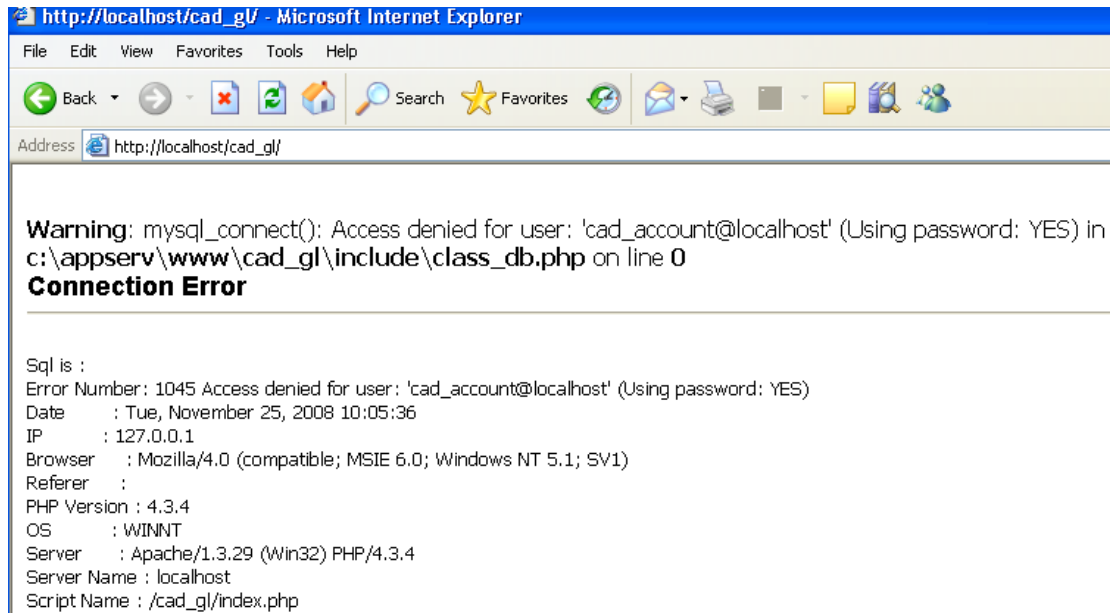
http://localhost/cad_gl/ - Microsoft Internet Explorer

File Edit View Favorites Tools Help

Back Search Favorites

Address http://localhost/cad_gl/

Warning: mysql_connect(): Access denied for user: 'cad_account@localhost' (Using password: YES) in c:\appserv\www\cad_gl\include\class_db.php on line 0
Connection Error

Sql is :
Error Number: 1045 Access denied for user: 'cad_account@localhost' (Using password: YES)
Date : Tue, November 25, 2008 10:05:36
IP : 127.0.0.1
Browser : Mozilla/4.0 (compatible; MSIE 6.0; Windows NT 5.1; SV1)
Referer :
PHP Version : 4.3.4
OS : WINNT
Server : Apache/1.3.29 (Win32) PHP/4.3.4
Server Name : localhost
Script Name : /cad_gl/index.php